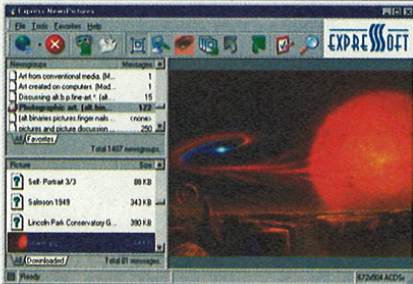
Express NewsPictures

File Tools Favorites Help

EXPRESSOFT

| Newsgroups | Messages |
|---|---|
| Art from conventional media. (Art... | 1 |
| Art created on computers. (Mod... | 1 |
| Discussing alt.b.p.fine-art.* (alt... | 15 |
| Photographic art. (alt.bin... | 122 |
| (alt.binaries.pictures.finger.nails... | (none) |
| pictures and picture discussion | 250 |

All Favorites

Total 1,467 newsgroups

| Picture | Size |
|---|---|
| Self- Portrait 3/3 | 88 KB |
| Salesson 1949 | 343 KB |
| Lincoln Park Conservatory G... | 390 KB |
| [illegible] | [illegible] |

All Downloaded

Total 81 messages

Ready

672x504 ACDSee